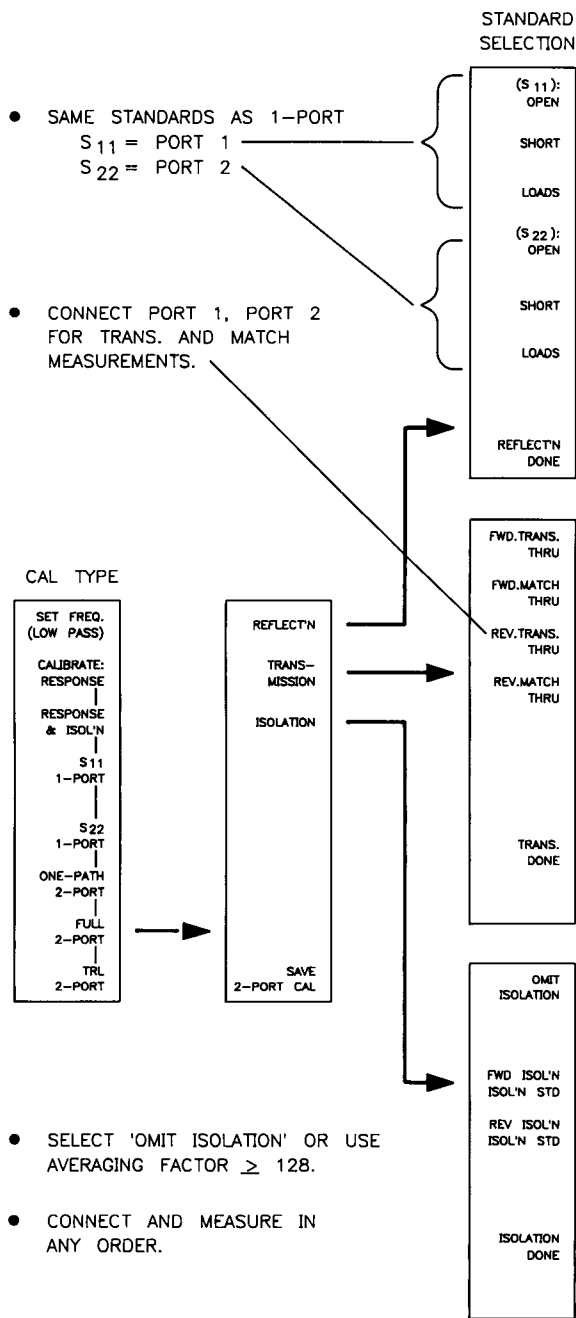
STANDARD SELECTION

• SAME STANDARDS AS 1–PORT
$S_{11}$ = PORT 1
$S_{22}$ = PORT 2

($S_{11}$): OPEN

SHORT

LOADS

($S_{22}$): OPEN

SHORT

LOADS

• CONNECT PORT 1, PORT 2 FOR TRANS. AND MATCH MEASUREMENTS.

REFLECT'N DONE

CAL TYPE

SET FREQ. (LOW PASS)

CALIBRATE: RESPONSE

RESPONSE & ISOL'N

$S_{11}$ 1–PORT

$S_{22}$ 1–PORT

ONE–PATH 2–PORT

FULL 2–PORT

TRL 2–PORT

REFLECT'N

TRANS– MISSION

ISOLATION

SAVE 2–PORT CAL

FWD.TRANS. THRU

FWD.MATCH THRU

REV.TRANS. THRU

REV.MATCH THRU

TRANS. DONE

OMIT ISOLATION

FWD ISOL'N ISOL'N STD

REV ISOL'N ISOL'N STD

ISOLATION DONE

• SELECT 'OMIT ISOLATION' OR USE AVERAGING FACTOR $\geq$ 128.

• CONNECT AND MEASURE IN ANY ORDER.